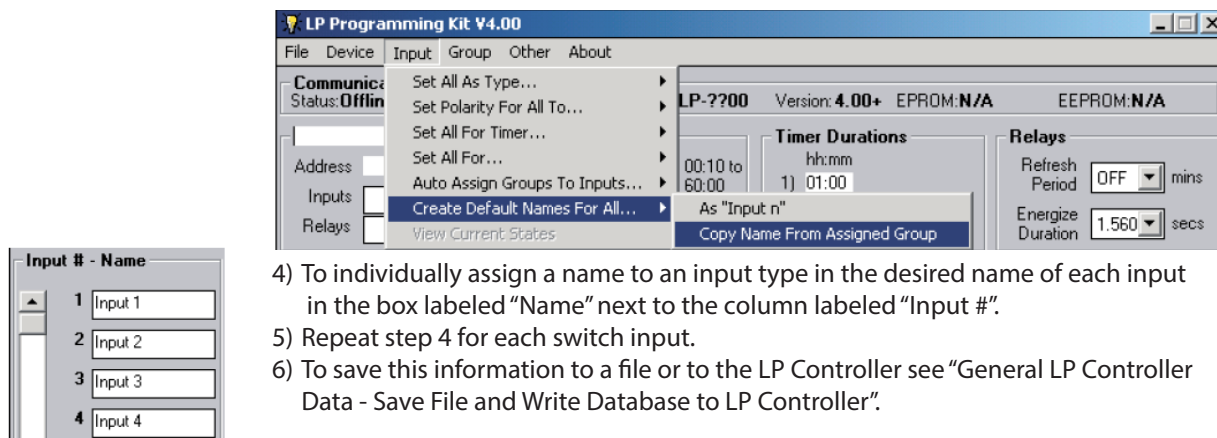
LP Programming Kit V4.00

File Device Input Group Other About

Communica
Status:Offlin

Set All As Type...
Set Polarity For All To...
Set All For Timer...
Set All For...
Auto Assign Groups To Inputs...
Create Default Names For All...
View Current States

As "Input n"
Copy Name From Assigned Group

LP-??00 Version: 4.00+ EPROM: N/A EEPROM: N/A

Address
Inputs
Relays

00:10 to 60:00

Timer Durations
hh:mm
1) 01:00

Relays
Refresh Period OFF mins
Energize Duration 1.560 secs

Input # - Name
1 Input 1
2 Input 2
3 Input 3
4 Input 4

4) To individually assign a name to an input type in the desired name of each input in the box labeled "Name" next to the column labeled "Input #".
5) Repeat step 4 for each switch input.
6) To save this information to a file or to the LP Controller see "General LP Controller Data - Save File and Write Database to LP Controller".